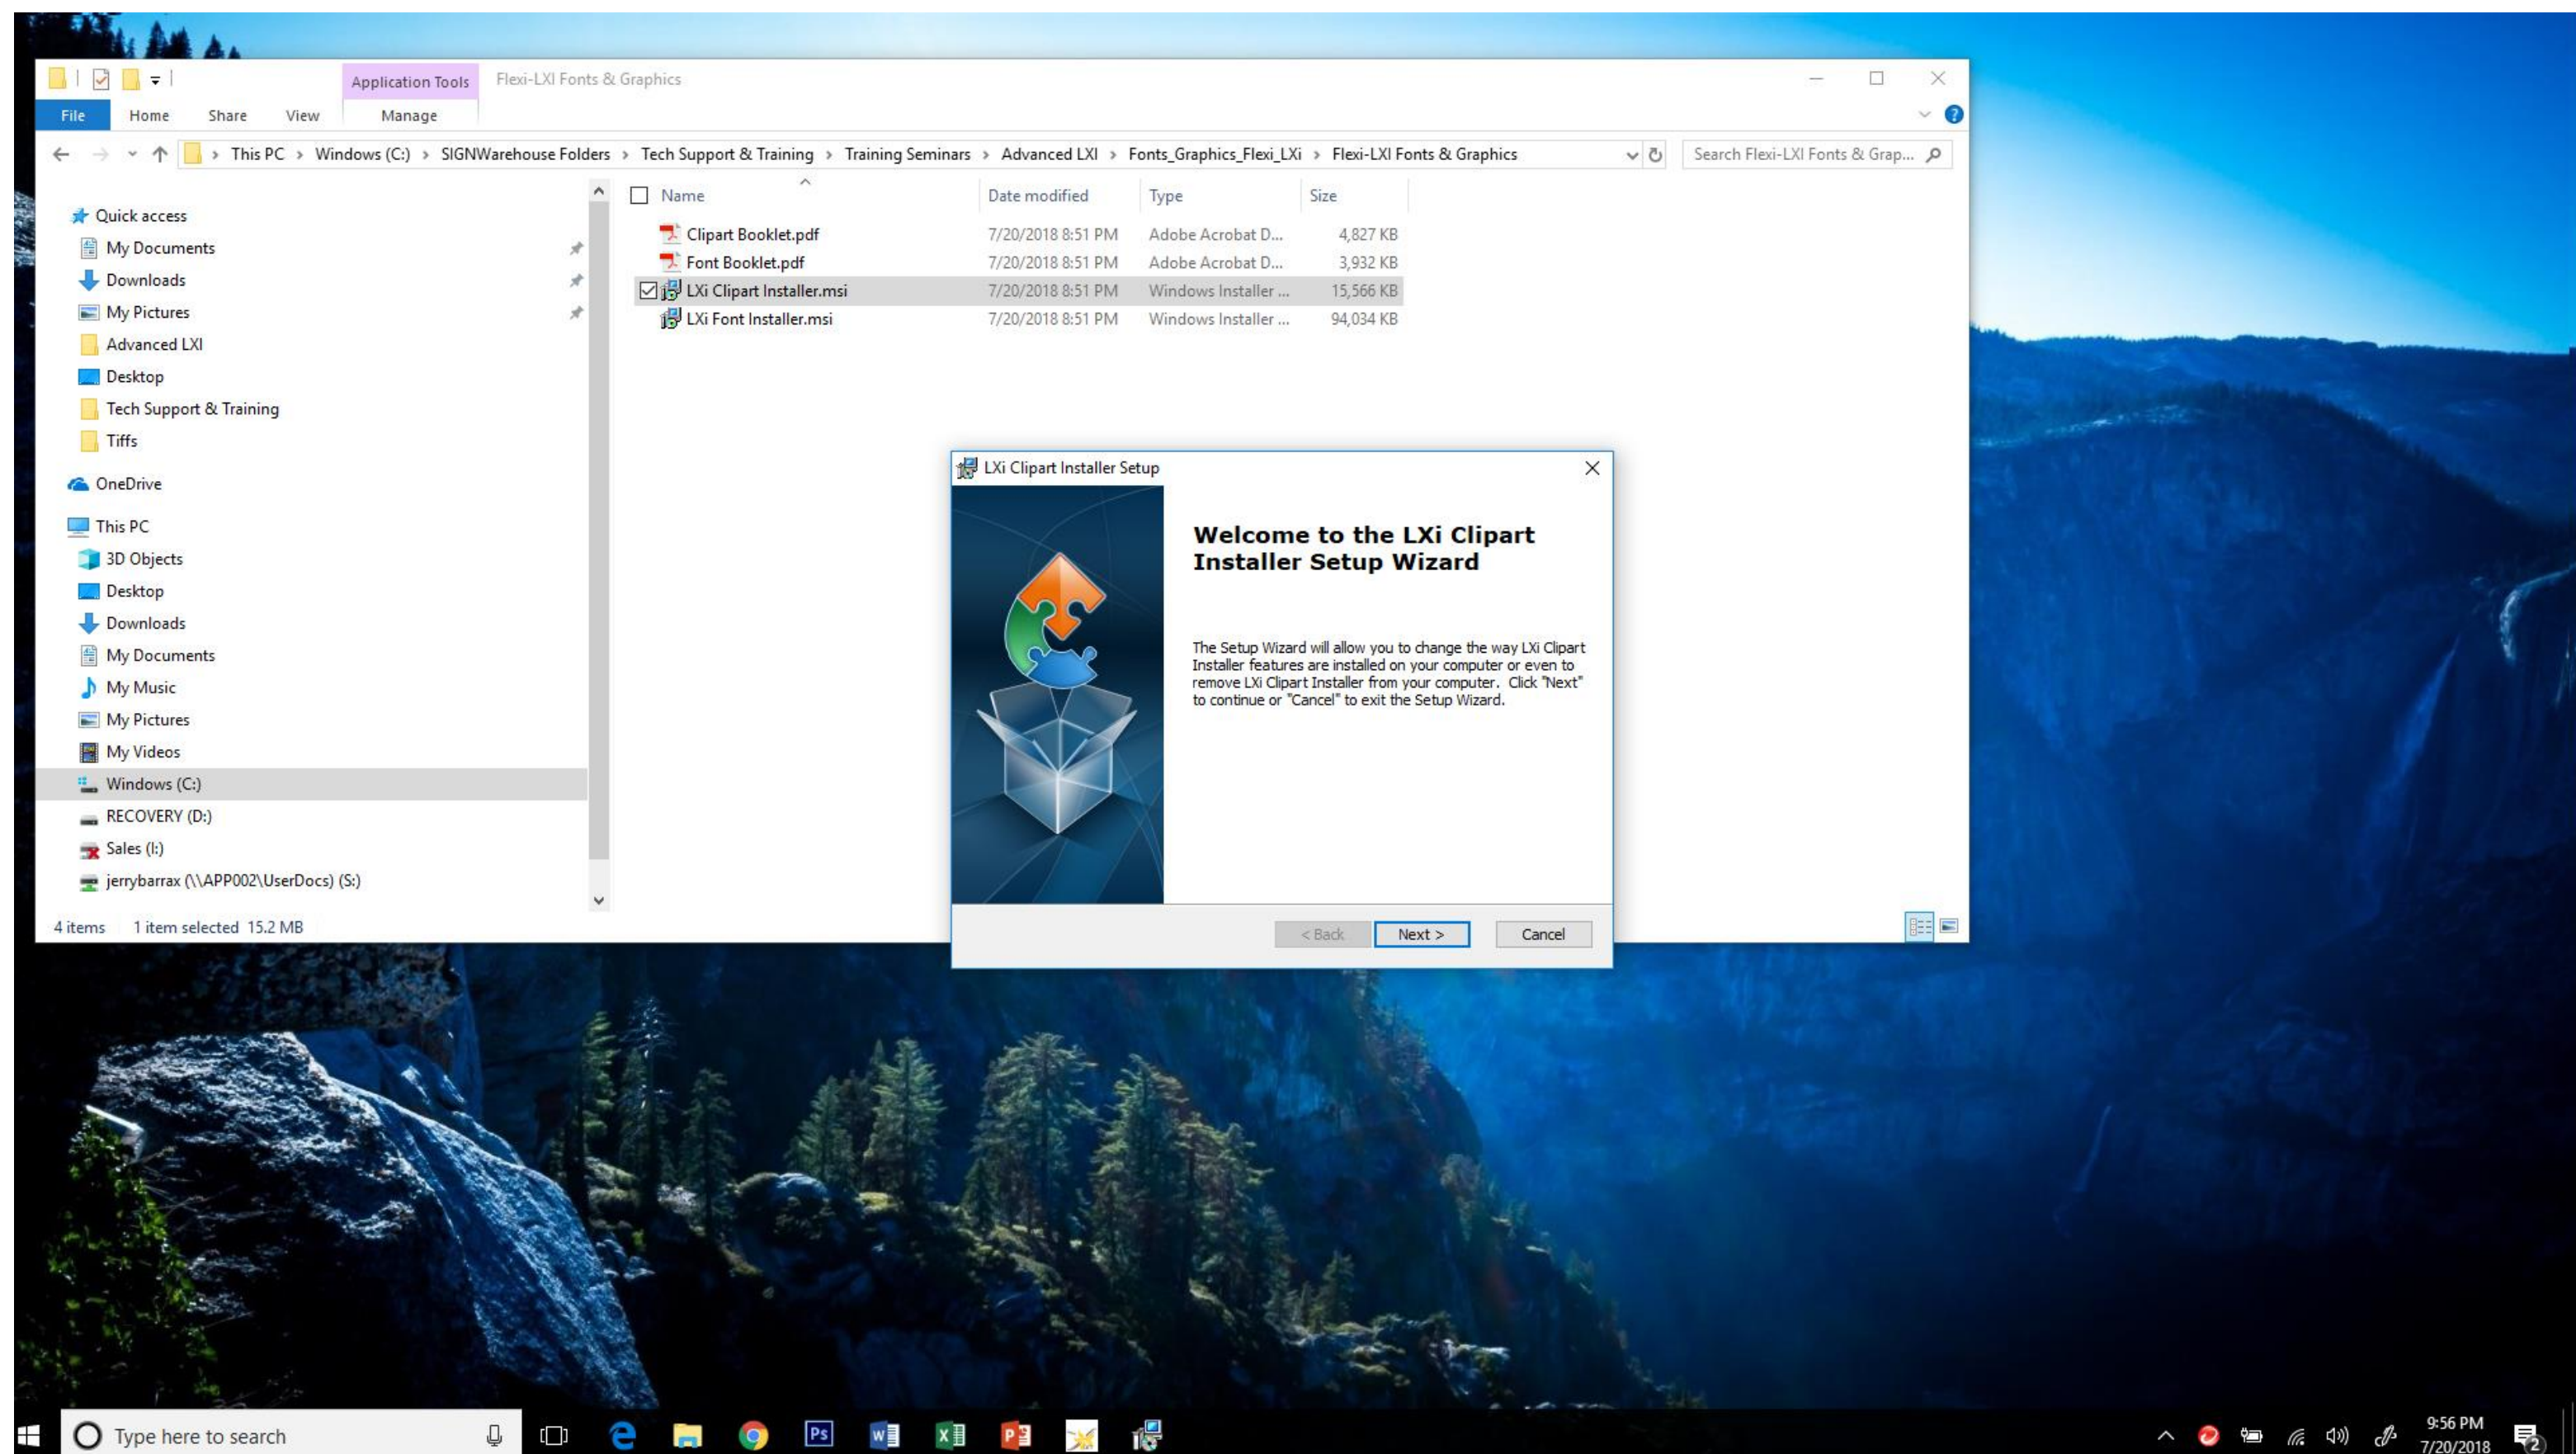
Application Tools Flexi-LXI Fonts & Graphics

File Home Share View Manage

This PC > Windows (C:) > SIGNWarehouse Folders > Tech Support & Training > Training Seminars > Advanced LXI > Fonts_Graphics_Flexi_LXi > Flexi-LXI Fonts & Graphics

Search Flexi-LXI Fonts & Grap...

Quick access
My Documents
Downloads
My Pictures
Advanced LXI
Desktop
Tech Support & Training
Tiffs

OneDrive

This PC
3D Objects
Desktop
Downloads
My Documents
My Music
My Pictures
My Videos
Windows (C:)
RECOVERY (D:)
Sales (I:)
jerrybarrax (\\APP002\UserDocs) (S:)

| Name | Date modified | Type | Size |
|---|---|---|---|
| Clipart Booklet.pdf | 7/20/2018 8:51 PM | Adobe Acrobat D... | 4,827 KB |
| Font Booklet.pdf | 7/20/2018 8:51 PM | Adobe Acrobat D... | 3,932 KB |
| LXi Clipart Installer.msi | 7/20/2018 8:51 PM | Windows Installer ... | 15,566 KB |
| LXi Font Installer.msi | 7/20/2018 8:51 PM | Windows Installer ... | 94,034 KB |

4 items 1 item selected 15.2 MB

LXi Clipart Installer Setup

Welcome to the LXi Clipart Installer Setup Wizard

The Setup Wizard will allow you to change the way LXi Clipart Installer features are installed on your computer or even to remove LXi Clipart Installer from your computer. Click "Next" to continue or "Cancel" to exit the Setup Wizard.

< Back Next > Cancel

Type here to search

9:56 PM
7/20/2018